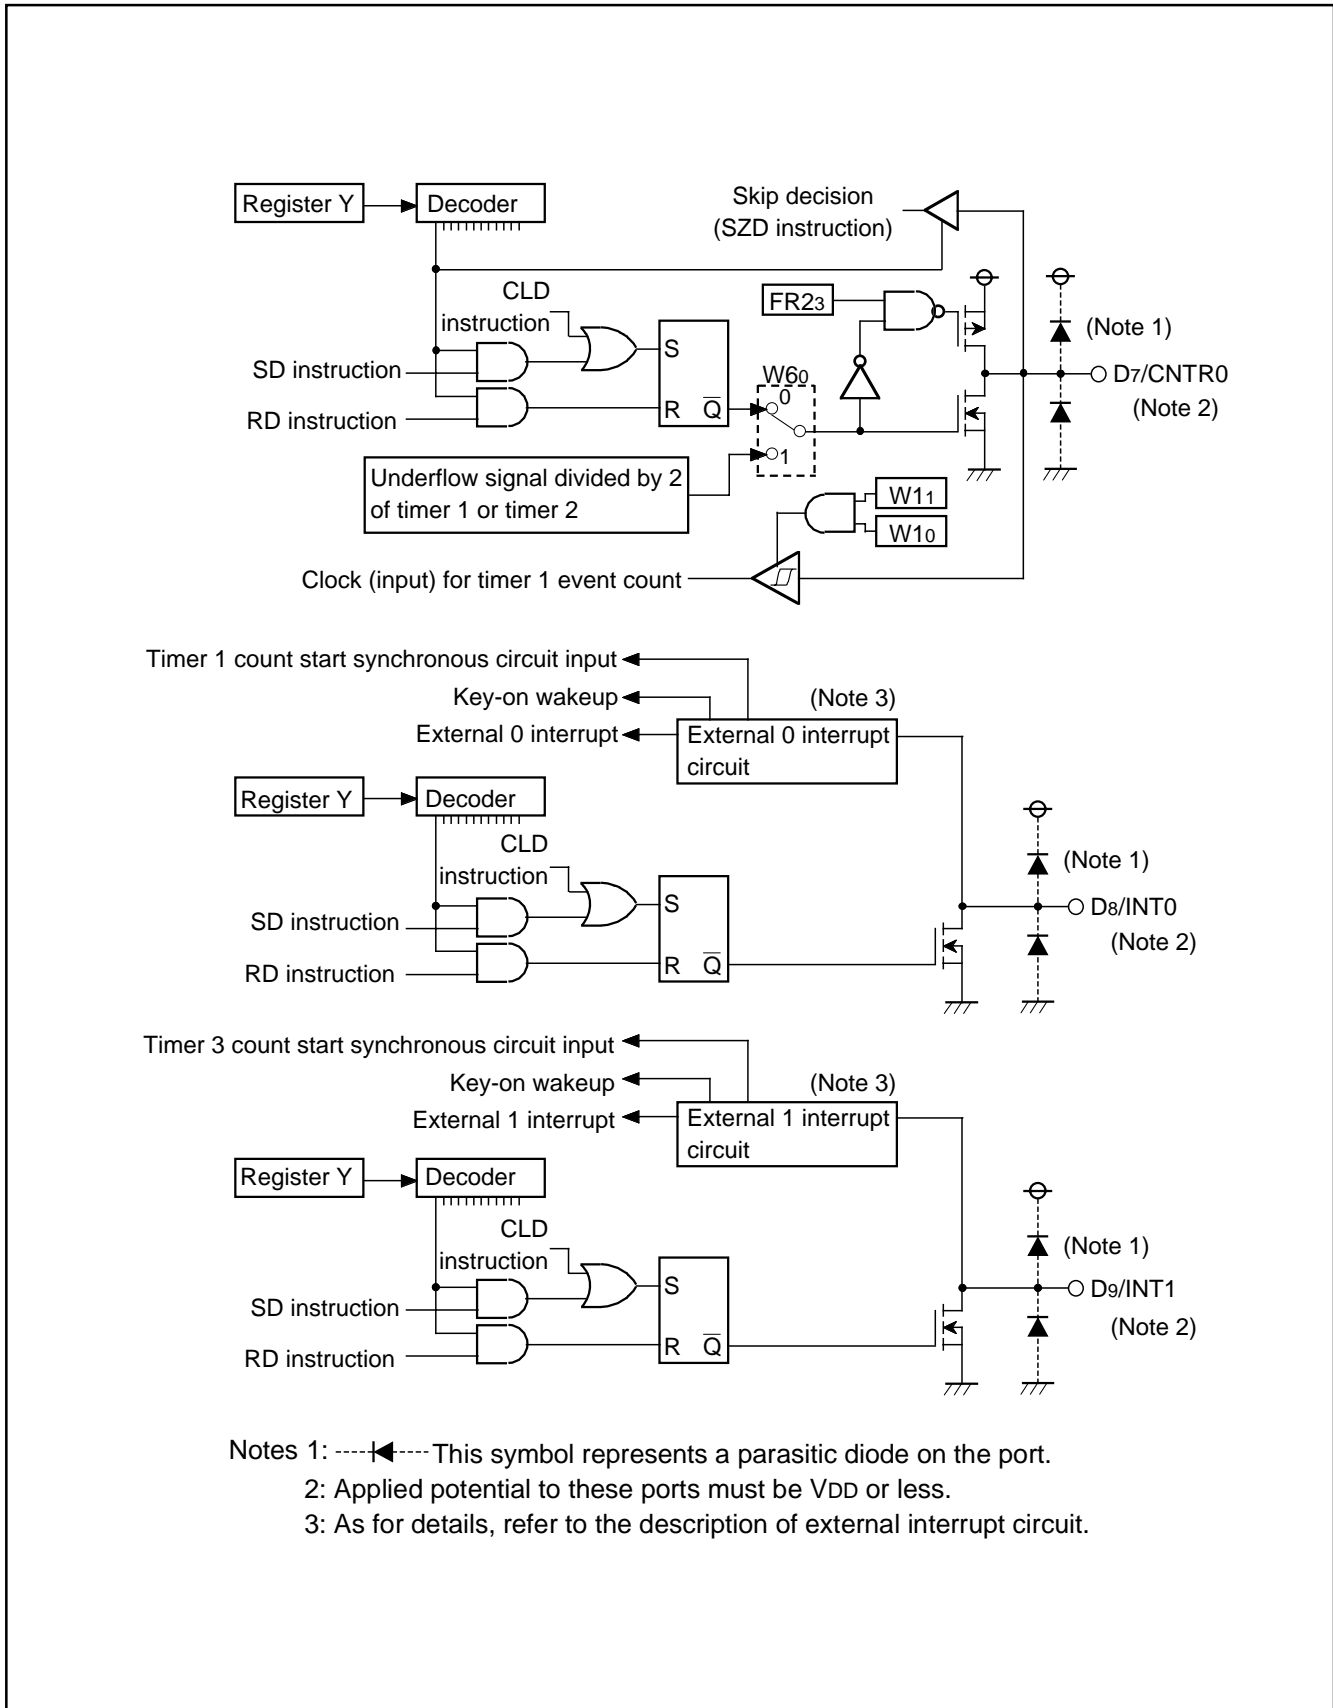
Register Y
Decoder
Skip decision
(SZD instruction)
CLD
instruction
FR2$_3$
(Note 1)
SD instruction
S
W6$_0$
0
D$_7$/CNTR0
RD instruction
R
$\overline{Q}$
(Note 2)
Underflow signal divided by 2 of timer 1 or timer 2
1
W1$_1$
W1$_0$
Clock (input) for timer 1 event count

Timer 1 count start synchronous circuit input
Key-on wakeup
(Note 3)
External 0 interrupt
External 0 interrupt circuit
Register Y
Decoder
CLD
instruction
(Note 1)
SD instruction
S
D$_8$/INT0
RD instruction
R
$\overline{Q}$
(Note 2)

Timer 3 count start synchronous circuit input
Key-on wakeup
(Note 3)
External 1 interrupt
External 1 interrupt circuit
Register Y
Decoder
CLD
instruction
(Note 1)
SD instruction
S
D$_9$/INT1
RD instruction
R
$\overline{Q}$
(Note 2)

Notes 1: This symbol represents a parasitic diode on the port.
2: Applied potential to these ports must be V$_{DD}$ or less.
3: As for details, refer to the description of external interrupt circuit.